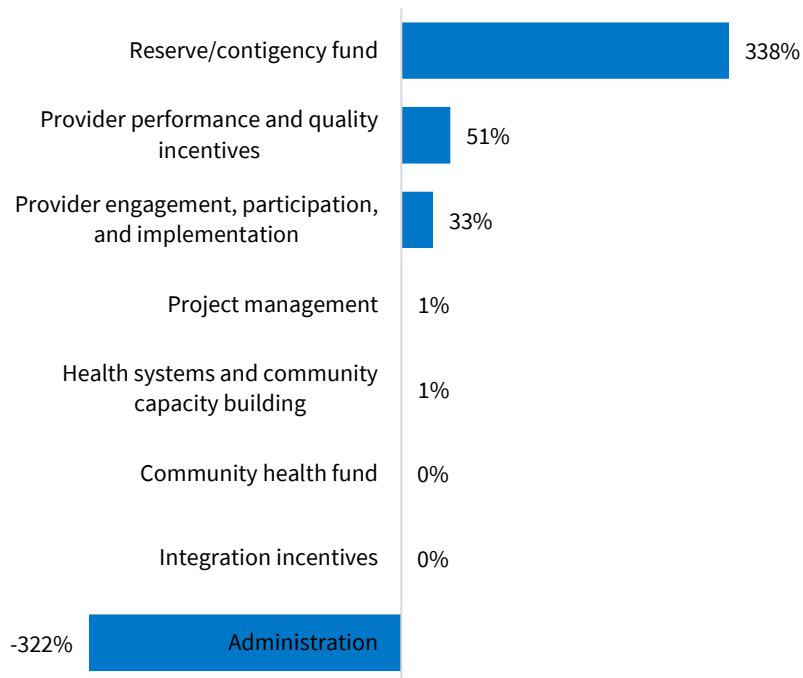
Reserve/contigency fund 338%

Provider performance and quality incentives 51%

Provider engagement, participation, and implementation 33%

Project management 1%

Health systems and community capacity building 1%

Community health fund 0%

Integration incentives 0%

-322% Administration